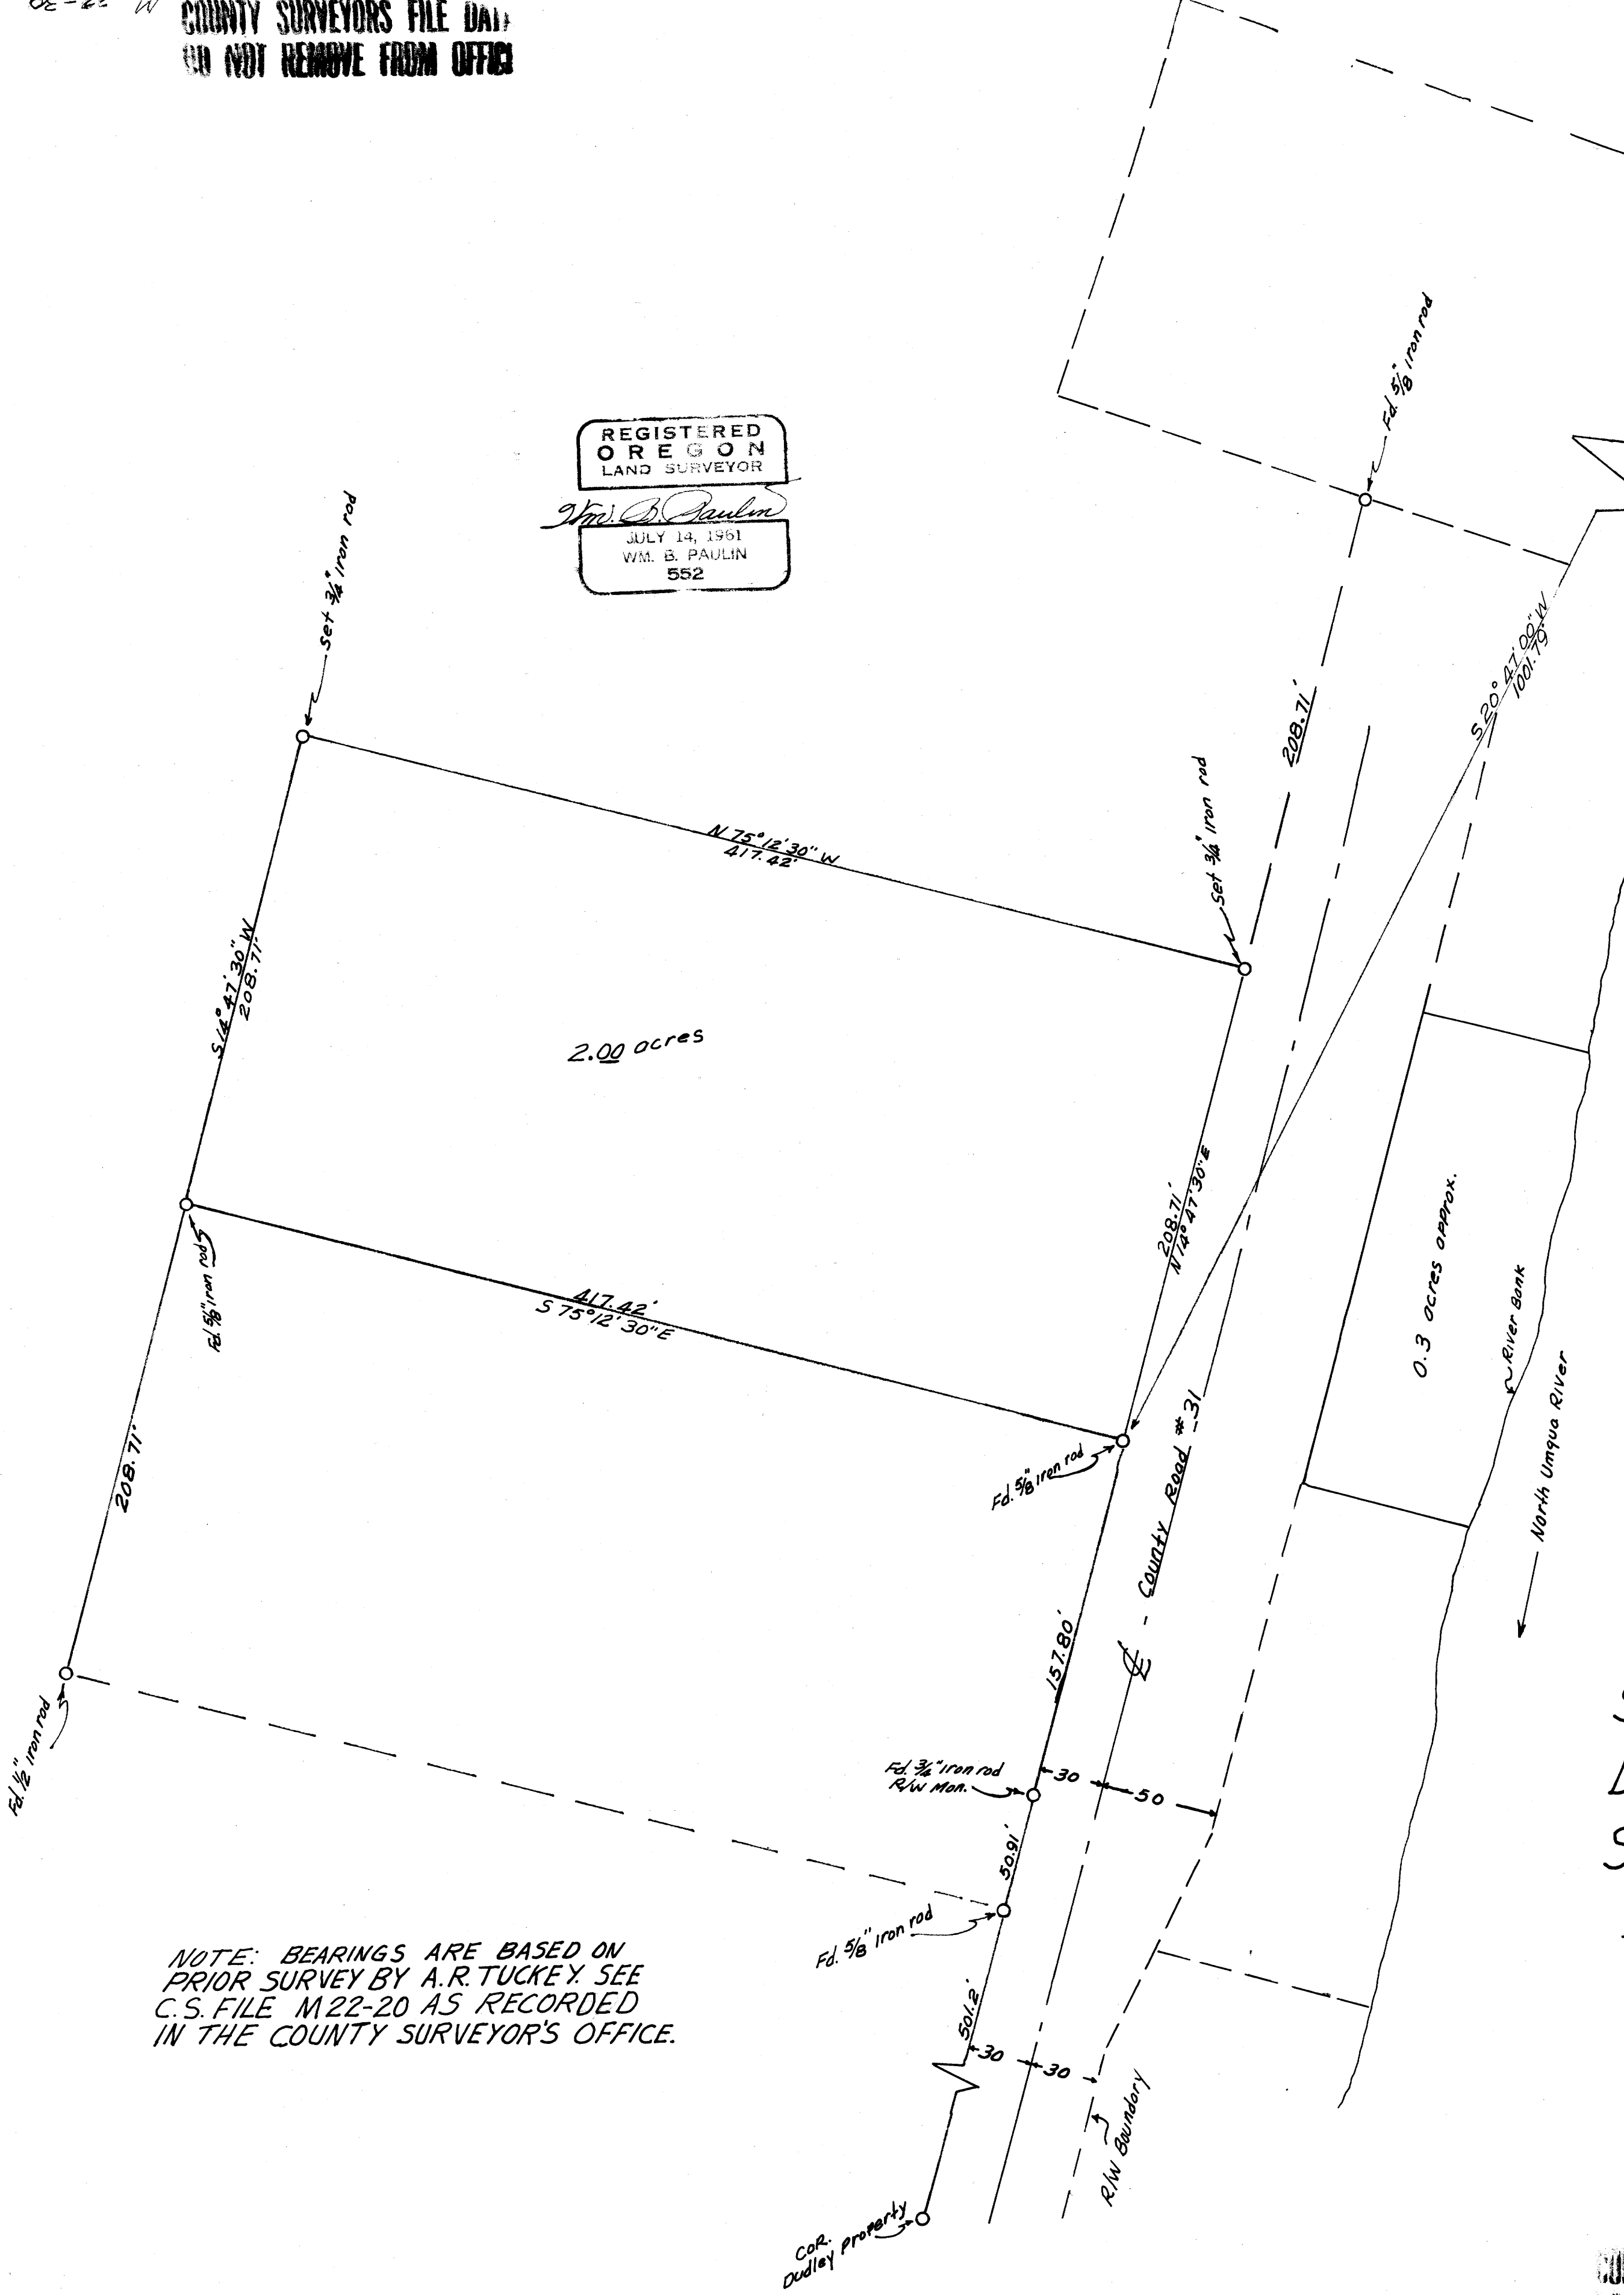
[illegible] COUNTY SURVEYORS FILE DAT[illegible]
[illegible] NOT REMOVE FROM OFFIC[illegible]

REGISTERED
OREGON
LAND SURVEYOR
Wm. B. Paulin
JULY 14, 1961
WM. B. PAULIN
552

Fd. 5/8" iron rod

Set 3/4" iron rod

S 20° 47' 00" W
1001.79'

208.71'

N 75° 12' 30" W
417.42'

Set 3/4" iron rod

S 14° 47' 30" W
208.71'

2.00 acres

208.71'
N 14° 47' 30" E

0.3 acres approx.

River Bank

North Umqua River

Fd. 5/8" iron rod

417.42'
S 75° 12' 30" E

Fd. 5/8" iron rod

℄ - County Road #31

208.71'

157.80'

Fd. 3/4" iron rod
R/W Mon.

30
50

Fd. 1/2" iron rod

50.91'

Fd. 5/8" iron rod

NOTE: BEARINGS ARE BASED ON PRIOR SURVEY BY A.R. TUCKEY. SEE C.S. FILE M22-20 AS RECORDED IN THE COUNTY SURVEYOR'S OFFICE.

501.2'
30
30

R/W Boundary

COR.
Dudley property